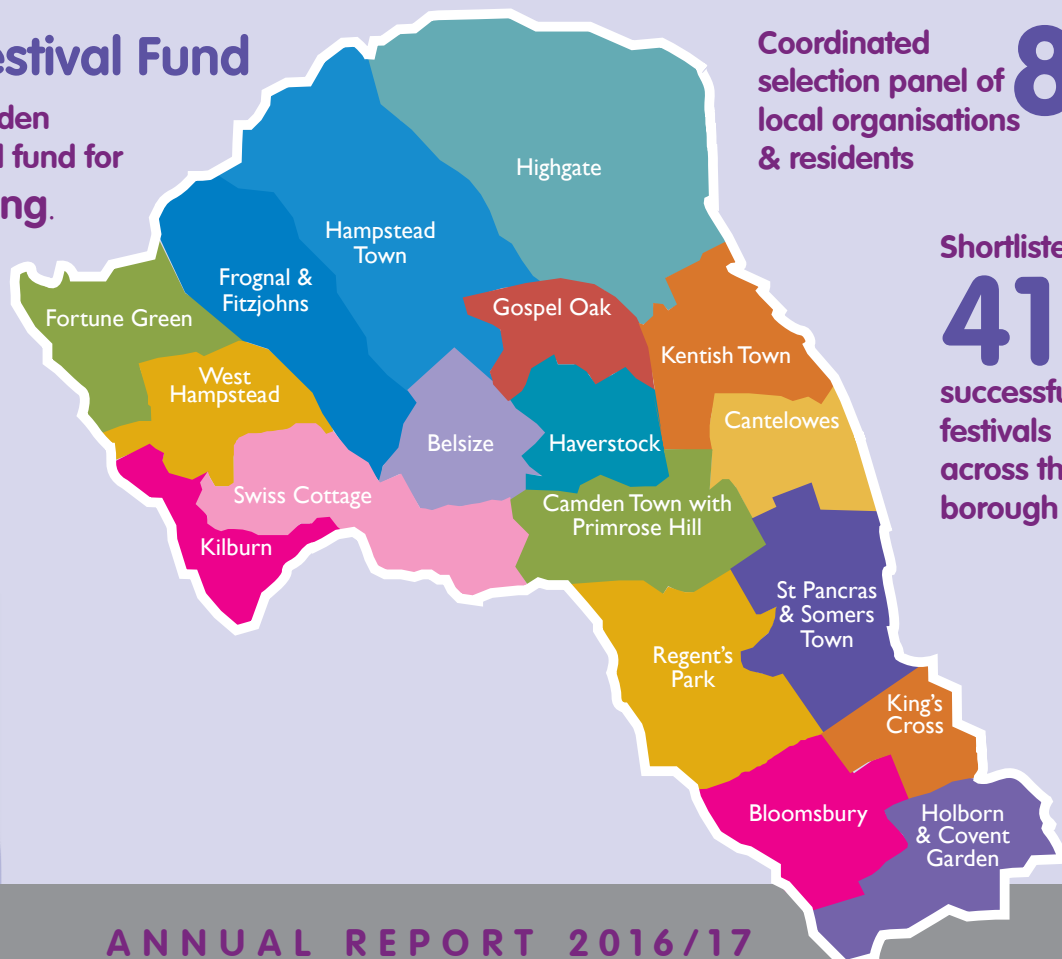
estival Fund

den
l fund for
ng.

Coordinated selection panel of local organisations & residents

8

Shortliste

41

successfu festivals across th borough

Highgate

Hampstead Town

Frognal & Fitzjohns

Fortune Green

West Hampstead

Gospel Oak

Kentish Town

Belsize

Haverstock

Cantelowes

Swiss Cottage

Kilburn

Camden Town with Primrose Hill

St Pancras & Somers Town

Regent's Park

King's Cross

Bloomsbury

Holborn & Covent Garden

ANNUAL REPORT 2016/17